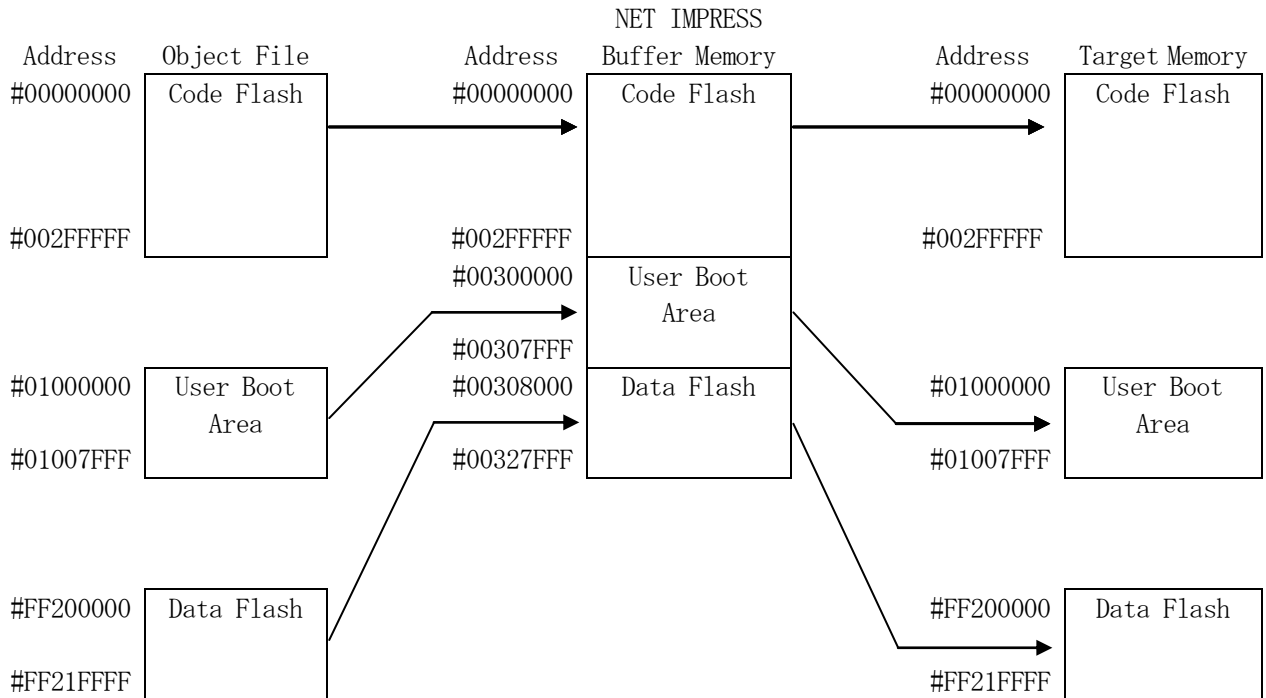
NET IMPRESS

Address Object File

#00000000 Code Flash

#002FFFFF

#01000000 User Boot Area

#01007FFF

#FF200000 Data Flash

#FF21FFFF

Address Buffer Memory

#00000000 Code Flash

#002FFFFF

#00300000 User Boot Area

#00307FFF

#00308000 Data Flash

#00327FFF

Address Target Memory

#00000000 Code Flash

#002FFFFF

#01000000 User Boot Area

#01007FFF

#FF200000 Data Flash

#FF21FFFF